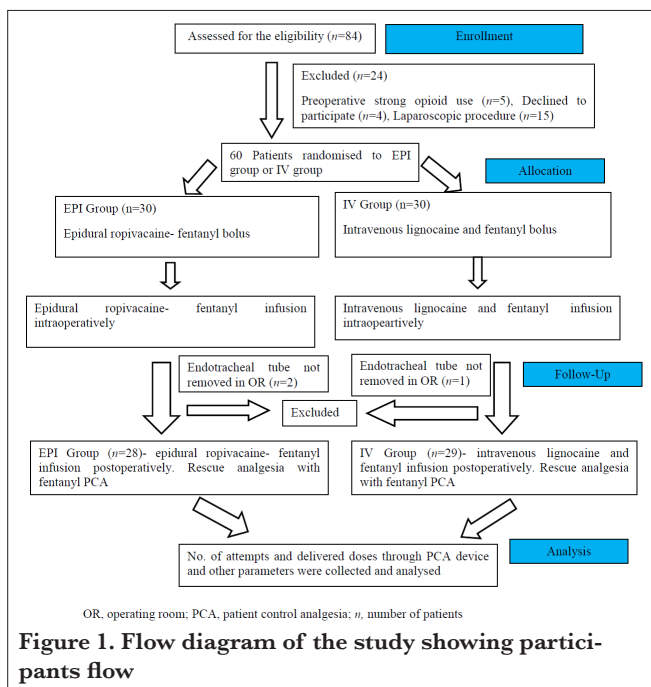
Assessed for the eligibility ($n$=84)

Enrollment

Excluded ($n$=24)

Preoperative strong opioid use ($n$=5), Declined to participate ($n$=4), Laparoscopic procedure ($n$=15)

60 Patients randomised to EPI group or IV group

Allocation

EPI Group (n=30)

Epidural ropivacaine- fentanyl bolus

IV Group (n=30)

Intravenous lignocaine and fentanyl bolus

Epidural ropivacaine- fentanyl infusion intraoperatively

Intravenous lignocaine and fentanyl infusion intraopeartively

Endotracheal tube not removed in OR ($n$=2)

Endotracheal tube not removed in OR ($n$=1)

Follow-Up

Excluded

EPI Group ($n$=28)- epidural ropivacaine- fentanyl infusion postoperatively. Rescue analgesia with fentanyl PCA

IV Group ($n$=29)- intravenous lignocaine and fentanyl infusion postoperatively. Rescue analgesia with fentanyl PCA

No. of attempts and delivered doses through PCA device and other parameters were collected and analysed

Analysis

OR, operating room; PCA, patient control analgesia; $n$, number of patients

Figure 1. Flow diagram of the study showing participants flow